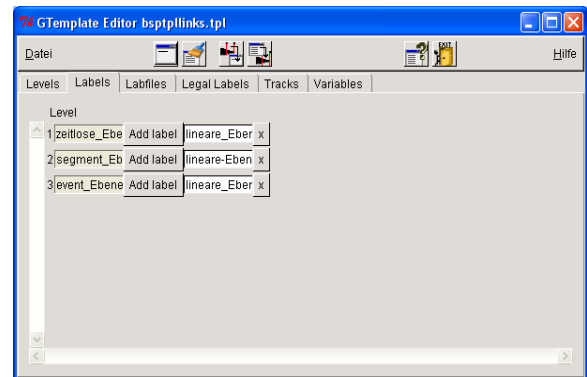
GTemplate Editor bsptpllinks.tpl

Datei

Hilfe

EXIT

Levels | Labels | Labfiles | Legal Labels | Tracks | Variables

Level

1 zeitlose_Ebe Add label lineare_Eber x

2 segment_Eb Add label lineare-Eben x

3 event_Ebene Add label lineare_Eber x